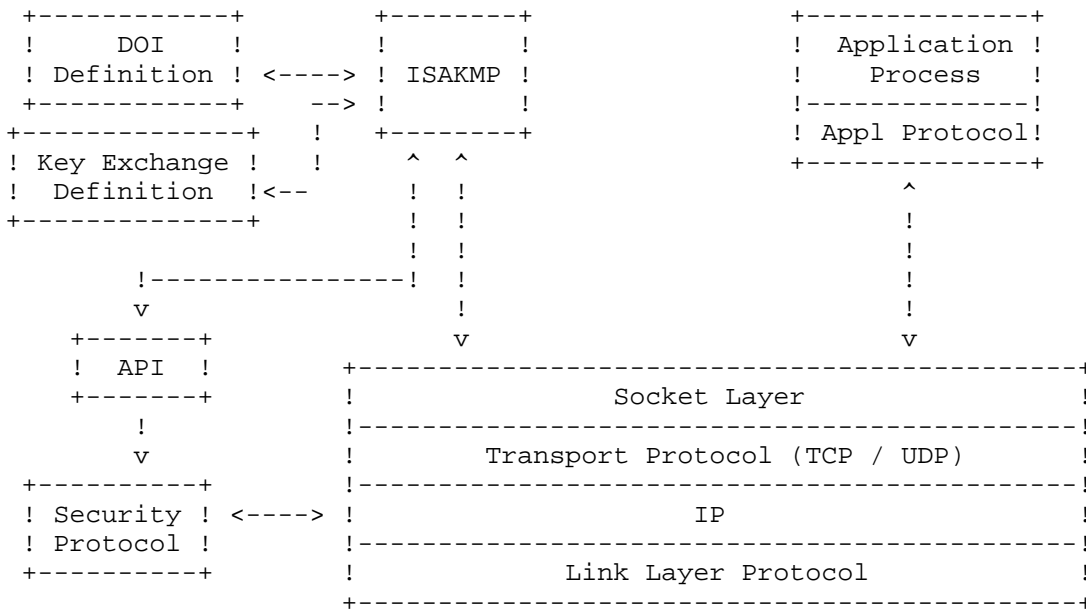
```
 +------------+          +--------+                  +--------------+
 !    DOI     !          !        !                  ! Application  !
 ! Definition ! <----> ! ISAKMP !                  !   Process    !
 +------------+      --> !        !                  !--------------!
+--------------+    !    +--------+                  ! Appl Protocol!
! Key Exchange !    !      ^   ^                     +--------------+
!  Definition  !<--        !   !                            ^
+--------------+           !   !                            !
                           !   !                            !
       !-------------------!   !                            !
       v                       !                            !
   +-------+                   v                            v
   !  API  !           +---------------------------------------------+
   +-------+           !                Socket Layer                 !
       !               !---------------------------------------------!
       v               !        Transport Protocol (TCP / UDP)       !
 +----------+          !---------------------------------------------!
 ! Security ! <----> !                     IP                      !
 ! Protocol !          !---------------------------------------------!
 +----------+          !             Link Layer Protocol             !
                       +---------------------------------------------+
```